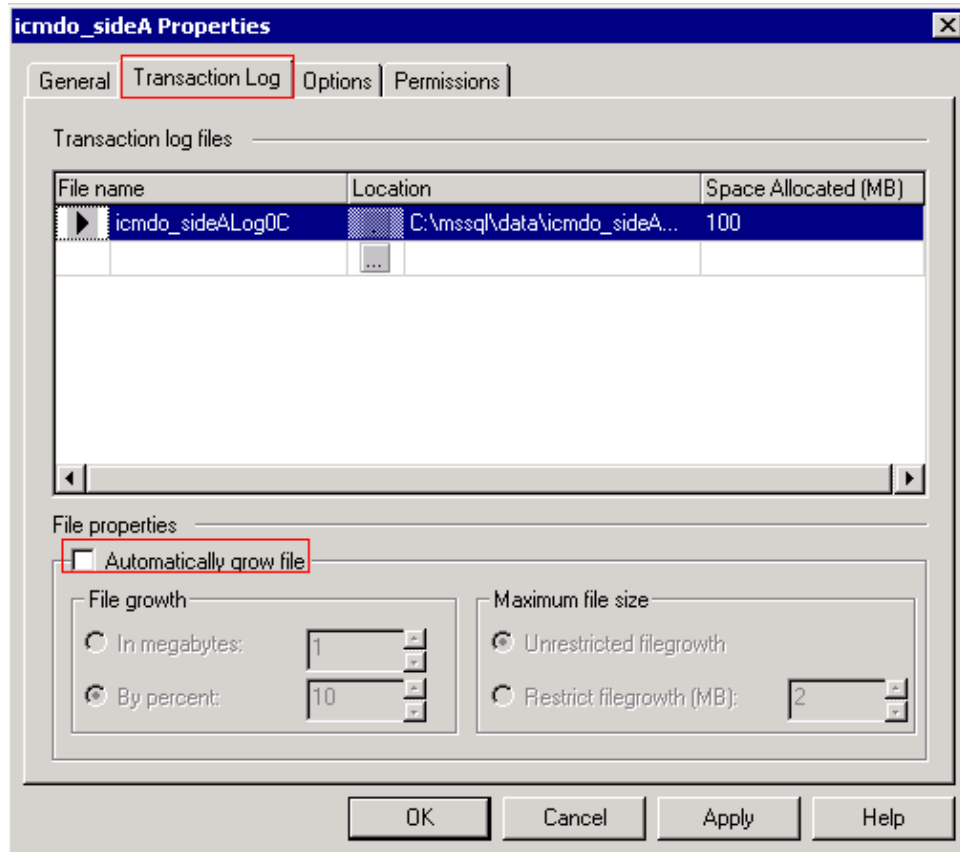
icmdo_sideA Properties

General | Transaction Log | Options | Permissions

Transaction log files

| File name | Location | Space Allocated (MB) |
|---|---|---|
| icmdo_sideALog0C | C:\mssql\data\icmdo_sideA... | 100 |
| | ... | |

File properties

Automatically grow file

File growth

In megabytes: 1

By percent: 10

Maximum file size

Unrestricted filegrowth

Restrict filegrowth (MB): 2

OK Cancel Apply Help